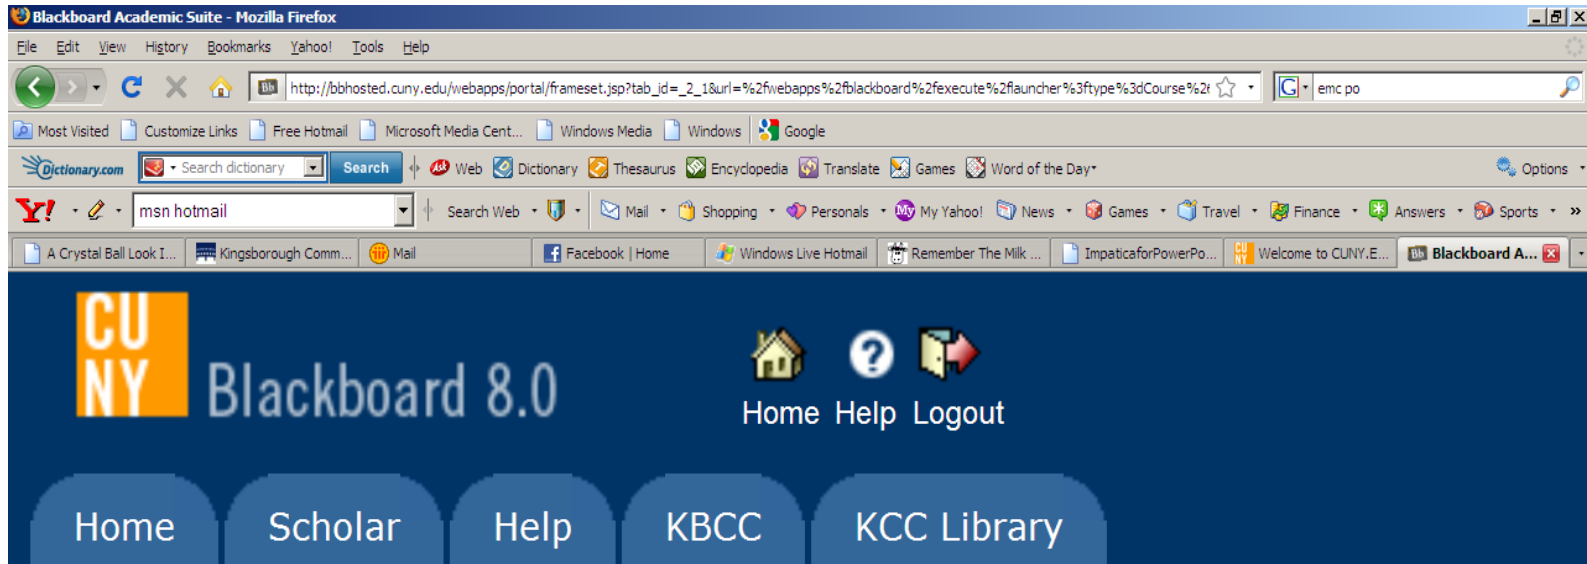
Blackboard Academic Suite - Mozilla Firefox

File Edit View History Bookmarks Yahoo! Tools Help

http://bbhosted.cuny.edu/webapps/portal/frameset.jsp?tab_id=_2_1&url=%2fwebapps%2fblackboard%2fexecute%2flauncher%3ftype%3dCourse%2

emc po

Most Visited Customize Links Free Hotmail Microsoft Media Cent... Windows Media Windows Google

Dictionary.com Search dictionary Search Web Dictionary Thesaurus Encyclopedia Translate Games Word of the Day Options

Y! msn hotmail Search Web Mail Shopping Personals My Yahoo! News Games Travel Finance Answers Sports »

A Crystal Ball Look I... Kingsborough Comm... Mail Facebook | Home Windows Live Hotmail Remember The Milk ... ImpaticaforPowerPo... Welcome to CUNY.E... Blackboard A...

CU NY Blackboard 8.0

Home Help Logout

Home Scholar Help KBCC KCC Library